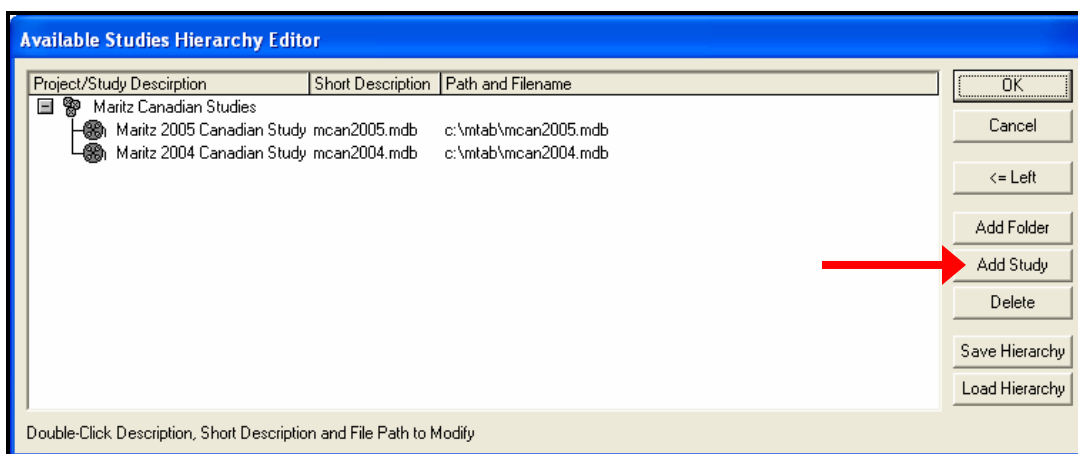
Available Studies Hierarchy Editor

| Project/Study Descirption | Short Description | Path and Filename |
|---|---|---|
| Maritz Canadian Studies | | |
| Maritz 2005 Canadian Study | mcan2005.mdb | c:\mtab\mcan2005.mdb |
| Maritz 2004 Canadian Study | mcan2004.mdb | c:\mtab\mcan2004.mdb |

OK
Cancel
<= Left
Add Folder
Add Study
Delete
Save Hierarchy
Load Hierarchy

Double-Click Description, Short Description and File Path to Modify